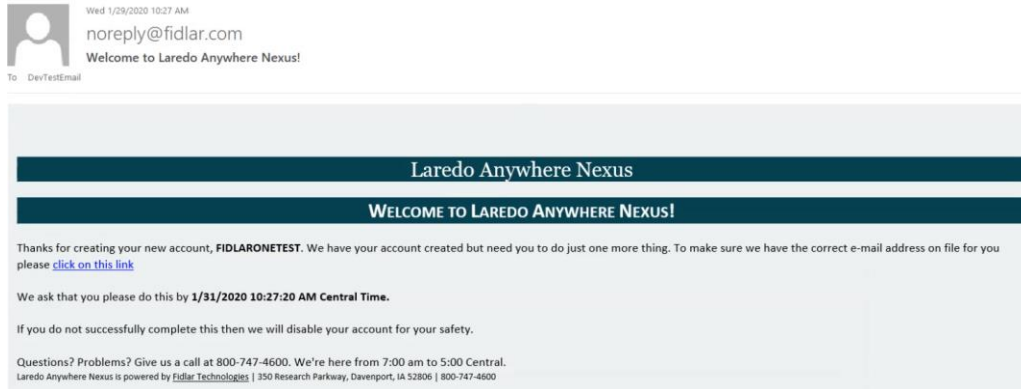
Wed 1/29/2020 10:27 AM

noreply@fidlar.com

Welcome to Laredo Anywhere Nexus!

To DevTestEmail

Laredo Anywhere Nexus

WELCOME TO LAREDO ANYWHERE NEXUS!

Thanks for creating your new account, FIDLARONETEST. We have your account created but need you to do just one more thing. To make sure we have the correct e-mail address on file for you please click on this link

We ask that you please do this by 1/31/2020 10:27:20 AM Central Time.

If you do not successfully complete this then we will disable your account for your safety.

Questions? Problems? Give us a call at 800-747-4600. We're here from 7:00 am to 5:00 Central.

Laredo Anywhere Nexus is powered by Fidlar Technologies | 350 Research Parkway, Davenport, IA 52806 | 800-747-4600